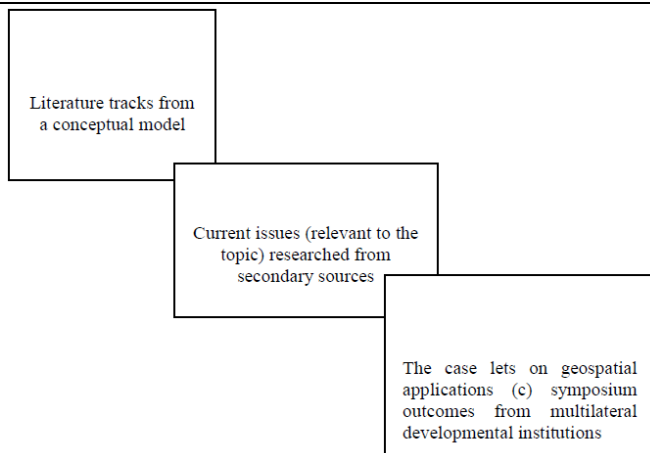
Literature tracks from a conceptual model

Current issues (relevant to the topic) researched from secondary sources

The case lets on geospatial applications (c) symposium outcomes from multilateral developmental institutions